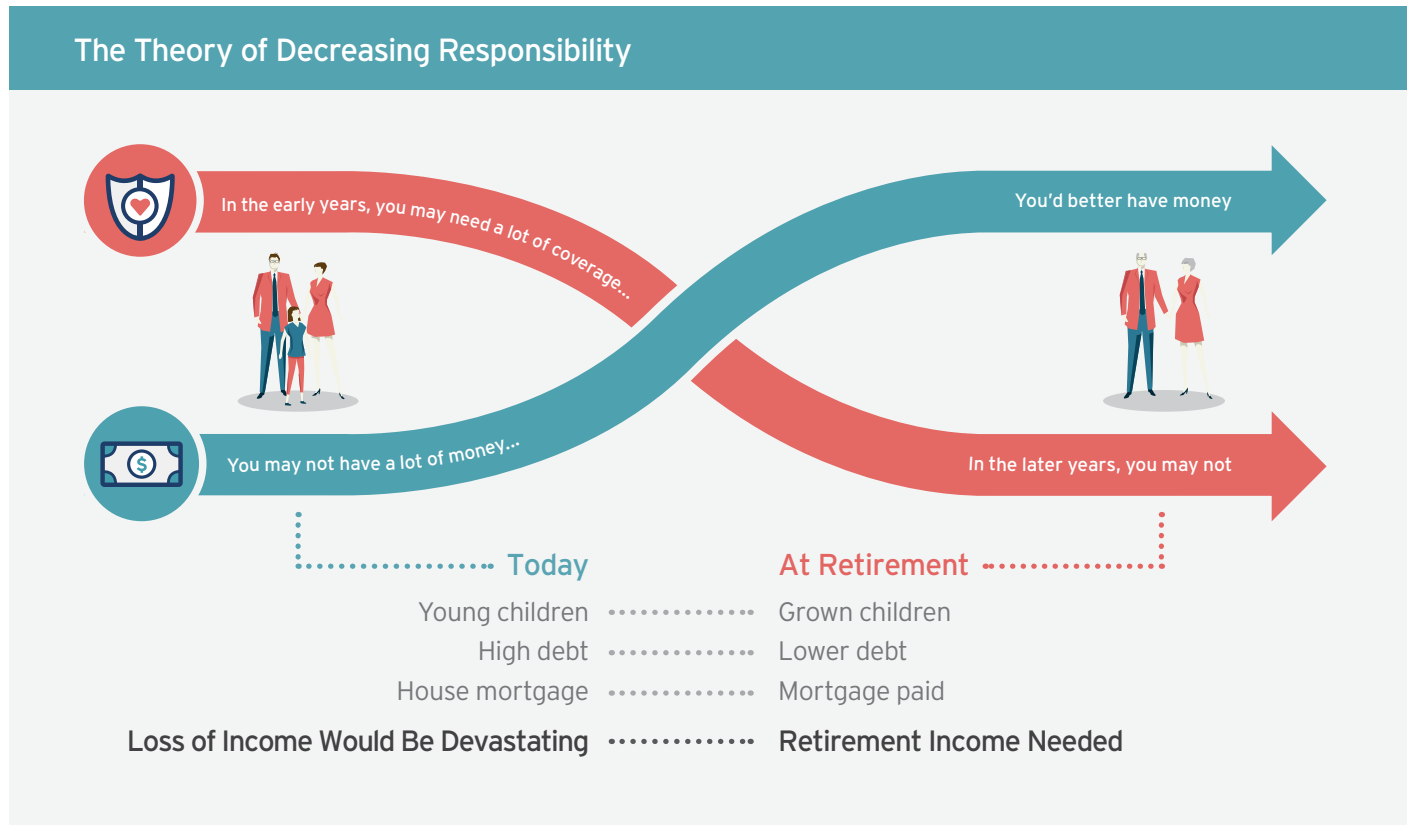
The Theory of Decreasing Responsibility

In the early years, you may need a lot of coverage...

You'd better have money

You may not have a lot of money...

In the later years, you may not

Today

At Retirement

Young children Grown children

High debt Lower debt

House mortgage Mortgage paid

Loss of Income Would Be Devastating Retirement Income Needed